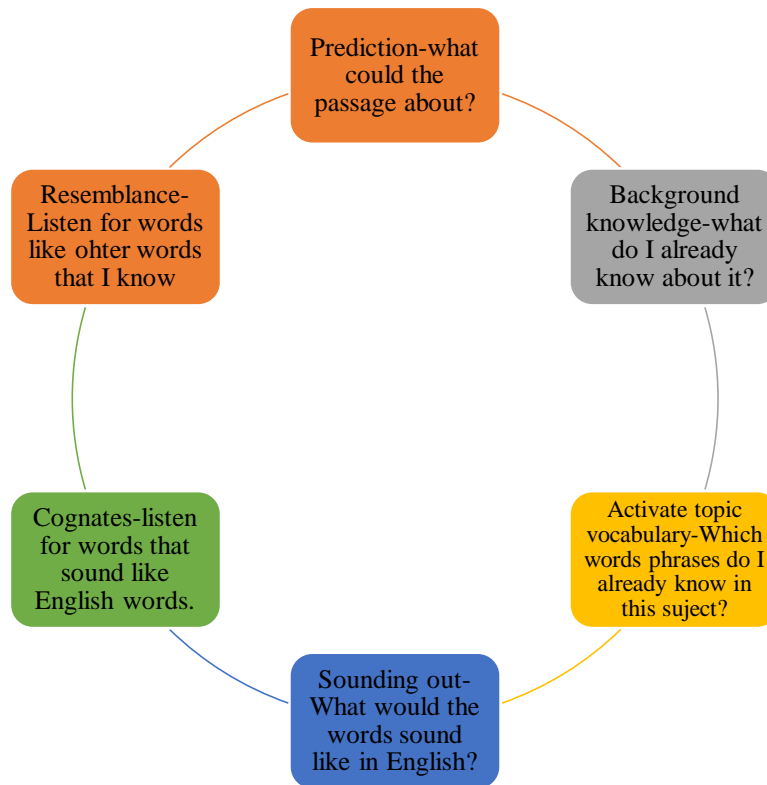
Prediction-what could the passage about?

Background knowledge-what do I already know about it?

Activate topic vocabulary-Which words phrases do I already know in this suject?

Sounding out-What would the words sound like in English?

Cognates-listen for words that sound like English words.

Resemblance-Listen for words like ohter words that I know